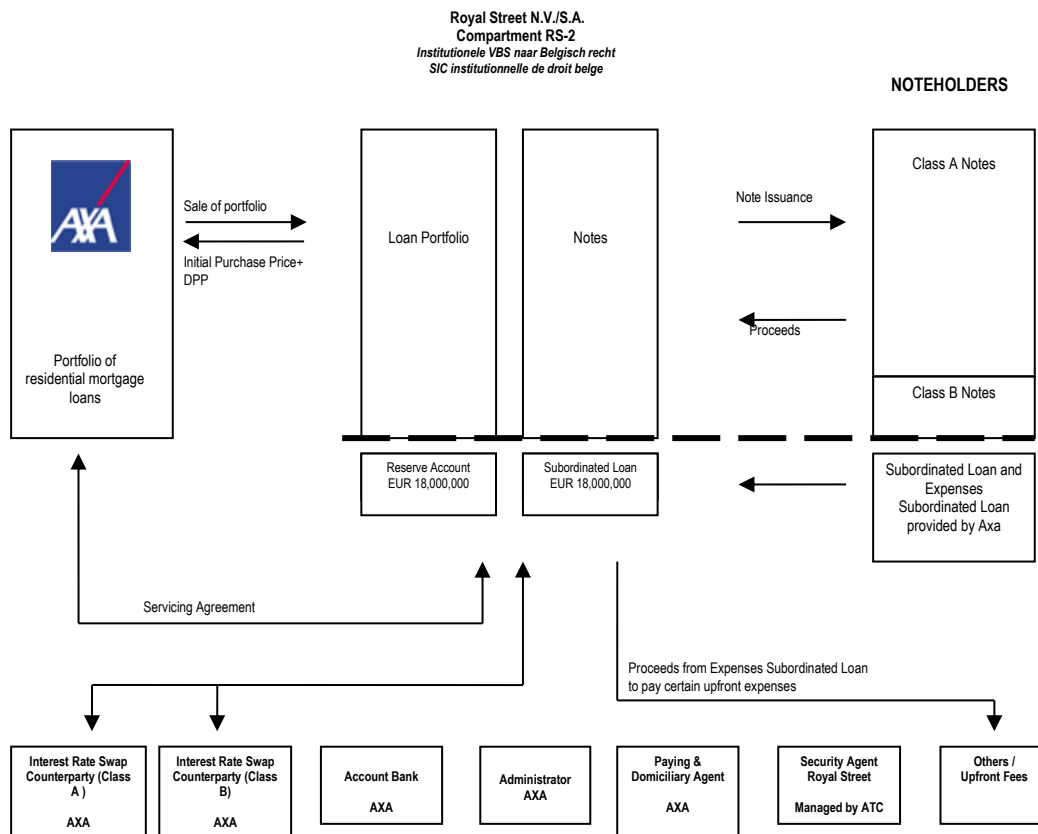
Royal Street N.V./S.A.
Compartment RS-2
Institutionele VBS naar Belgisch recht
SIC institutionnelle de droit belge

NOTEHOLDERS

AXA

Portfolio of residential mortgage loans

Sale of portfolio

Initial Purchase Price+ DPP

Loan Portfolio

Notes

Note Issuance

Proceeds

Class A Notes

Class B Notes

Reserve Account EUR 18,000,000

Subordinated Loan EUR 18,000,000

Subordinated Loan and Expenses Subordinated Loan provided by Axa

Servicing Agreement

Proceeds from Expenses Subordinated Loan to pay certain upfront expenses

Interest Rate Swap Counterparty (Class A )

AXA

Interest Rate Swap Counterparty (Class B)

AXA

Account Bank

AXA

Administrator AXA

Paying & Domiciliary Agent

AXA

Security Agent Royal Street

Managed by ATC

Others / Upfront Fees